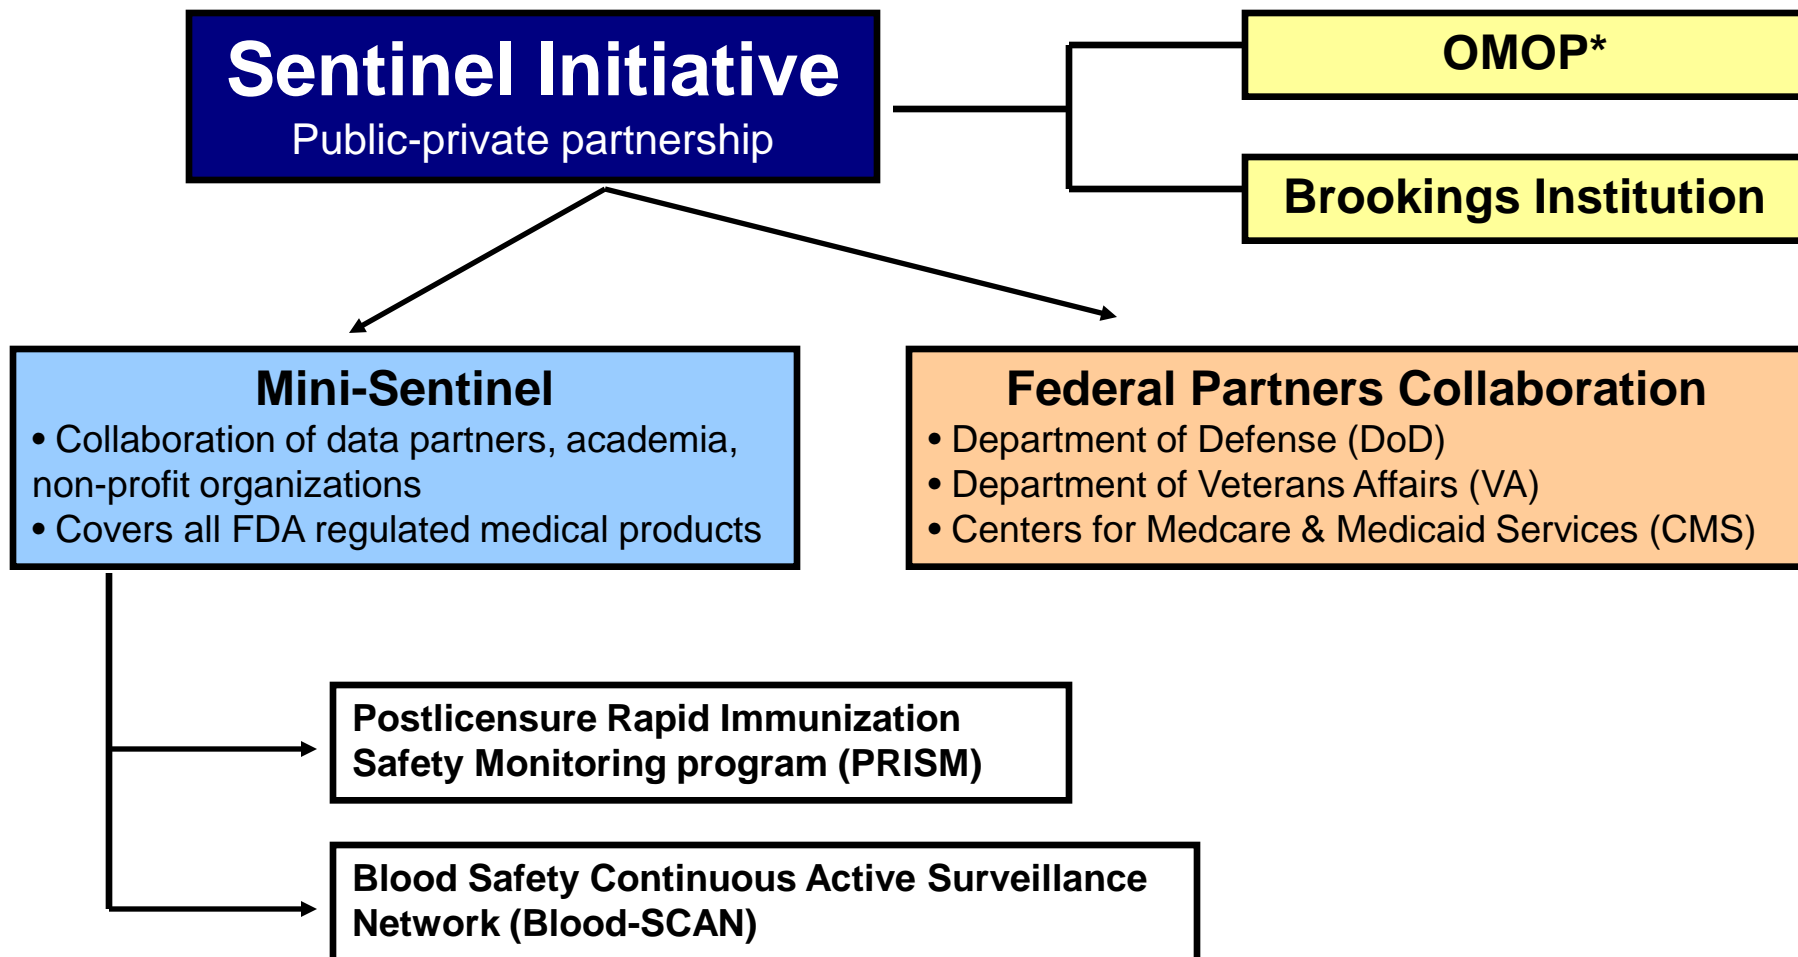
Sentinel Initiative
Public-private partnership

OMOP*

Brookings Institution

Mini-Sentinel
• Collaboration of data partners, academia, non-profit organizations
• Covers all FDA regulated medical products

Federal Partners Collaboration
• Department of Defense (DoD)
• Department of Veterans Affairs (VA)
• Centers for Medcare & Medicaid Services (CMS)

Postlicensure Rapid Immunization Safety Monitoring program (PRISM)

Blood Safety Continuous Active Surveillance Network (Blood-SCAN)